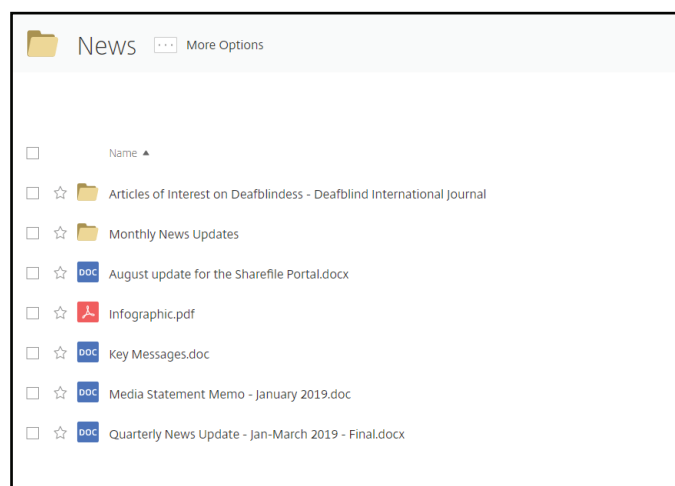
News ··· More Options

Name ▲

Articles of Interest on Deafblindess - Deafblind International Journal

Monthly News Updates

DOC August update for the Sharefile Portal.docx

Infographic.pdf

DOC Key Messages.doc

DOC Media Statement Memo - January 2019.doc

DOC Quarterly News Update - Jan-March 2019 - Final.docx